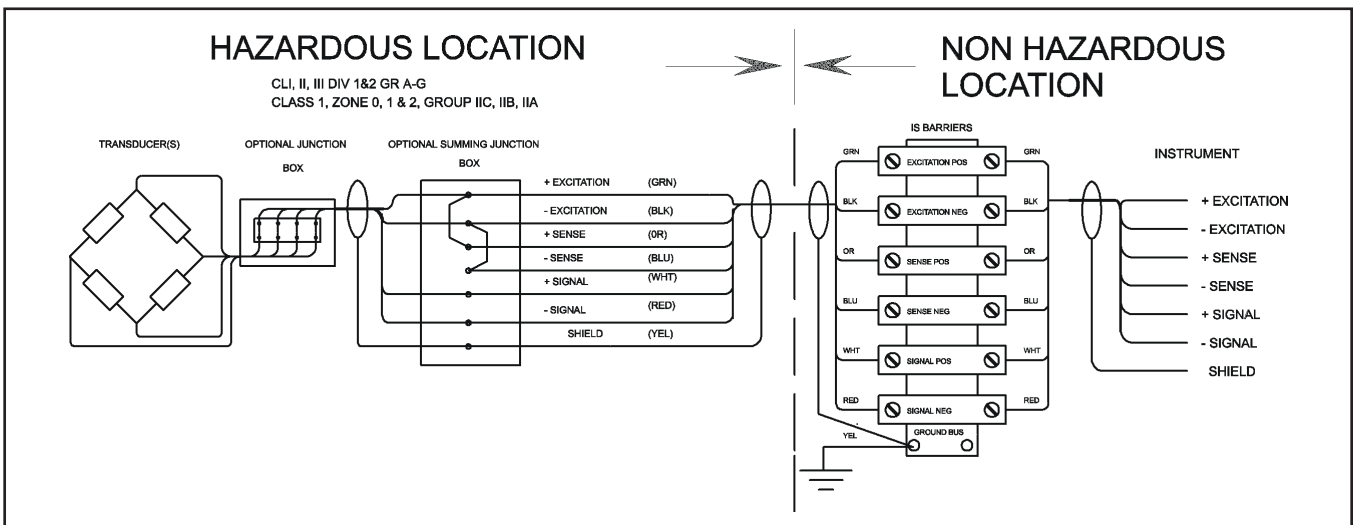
HAZARDOUS LOCATION

CLI, II, III DIV 1&2 GR A-G
CLASS 1, ZONE 0, 1 & 2, GROUP IIC, IIB, IIA

NON HAZARDOUS LOCATION

TRANSDUCER(S)

OPTIONAL JUNCTION BOX

OPTIONAL SUMMING JUNCTION BOX

+ EXCITATION (GRN)
- EXCITATION (BLK)
+ SENSE (0R)
- SENSE (BLU)
+ SIGNAL (WHT)
- SIGNAL (RED)
SHIELD (YEL)

IS BARRIERS

GRN EXCITATION POS GRN
BLK EXCITATION NEG BLK
OR SENSE POS OR
BLU SENSE NEG BLU
WHT SIGNAL POS WHT
RED SIGNAL NEG RED
YEL GROUND BUS

INSTRUMENT

+ EXCITATION
- EXCITATION
+ SENSE
- SENSE
+ SIGNAL
- SIGNAL
SHIELD